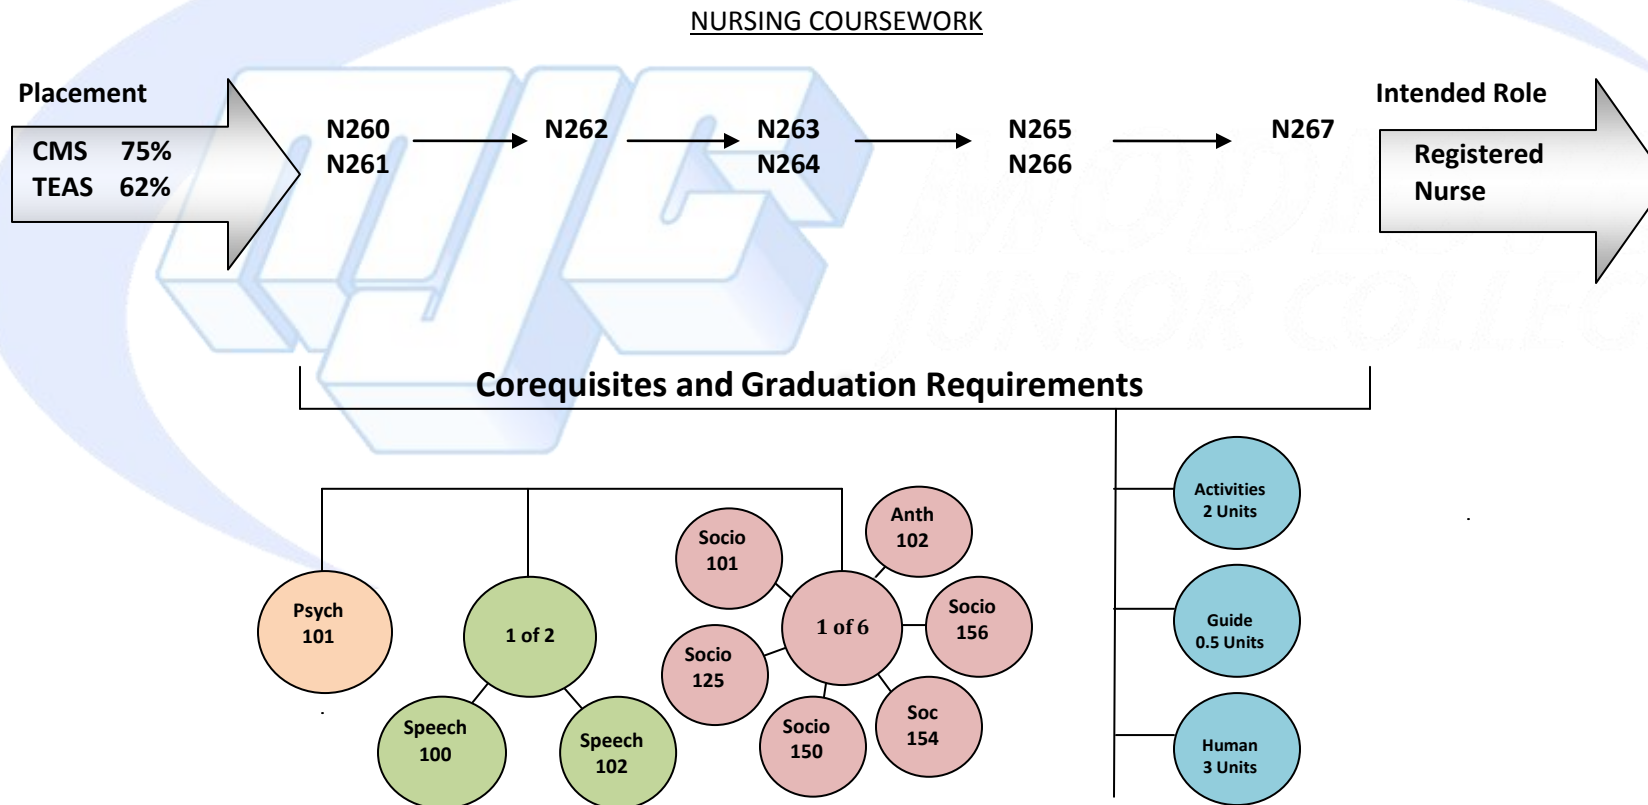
NURSING COURSEWORK

Placement

CMS 75%
TEAS 62%

N260
N261

N262

N263
N264

N265
N266

N267

Intended Role

Registered Nurse

Corequisites and Graduation Requirements

Psych 101

1 of 2

Speech 100

Speech 102

Socio 101

Anth 102

1 of 6

Socio 156

Socio 125

Socio 150

Soc 154

Activities 2 Units

Guide 0.5 Units

Human 3 Units